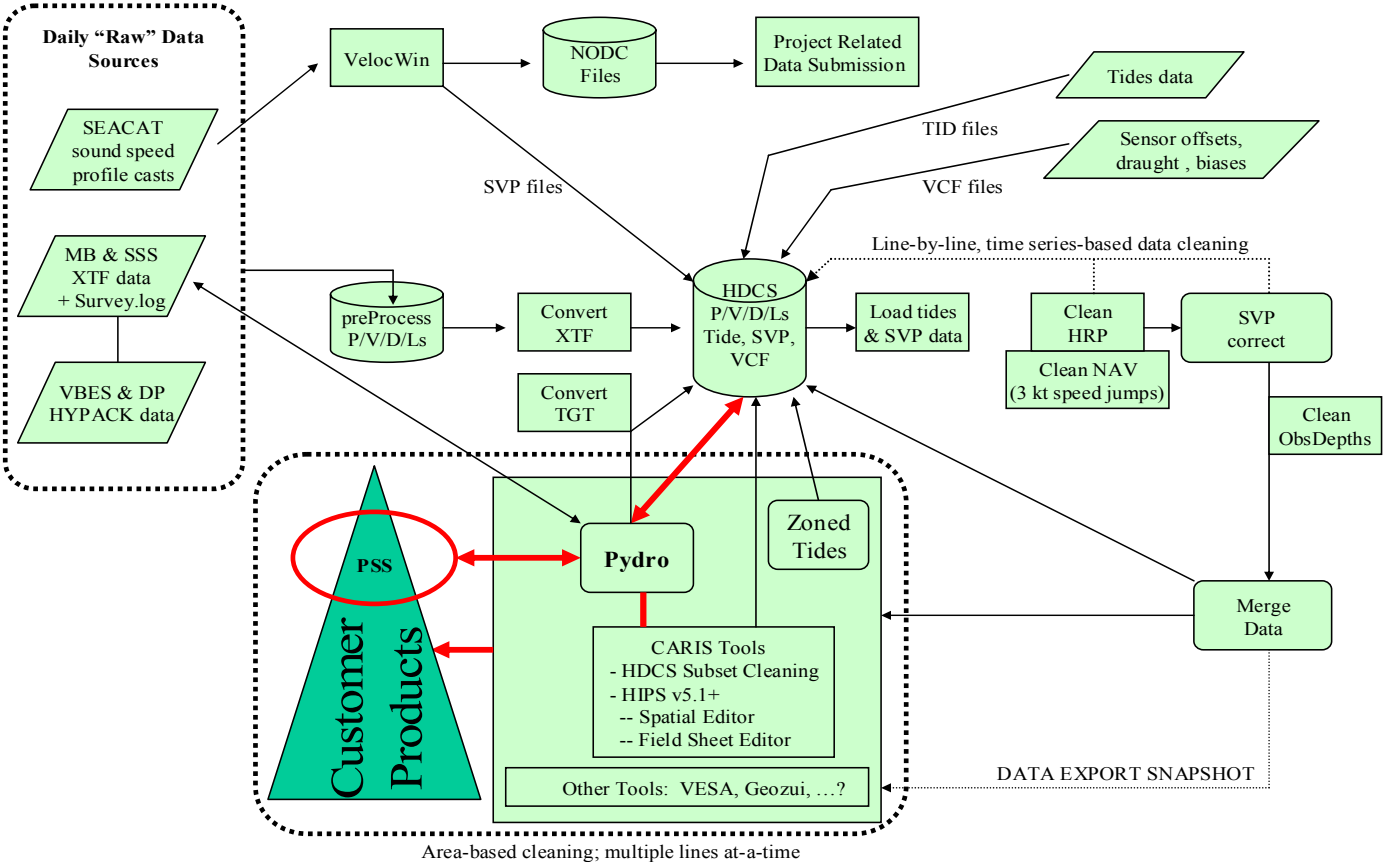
Daily "Raw" Data Sources

SEACAT sound speed profile casts

MB & SSS XTF data + Survey.log

VBES & DP HYPACK data

VelocWin

NODC Files

Project Related Data Submission

Tides data

TID files

Sensor offsets, draught , biases

VCF files

SVP files

Line-by-line, time series-based data cleaning

preProcess P/V/D/Ls

Convert XTF

HDCS P/V/D/Ls Tide, SVP, VCF

Load tides & SVP data

Clean HRP

Clean NAV (3 kt speed jumps)

SVP correct

Clean ObsDepths

Convert TGT

PSS

Customer Products

Pydro

Zoned Tides

Merge Data

CARIS Tools
- HDCS Subset Cleaning
- HIPS v5.1+
-- Spatial Editor
-- Field Sheet Editor

Other Tools: VESA, Geozui, …?

DATA EXPORT SNAPSHOT

Area-based cleaning; multiple lines at-a-time